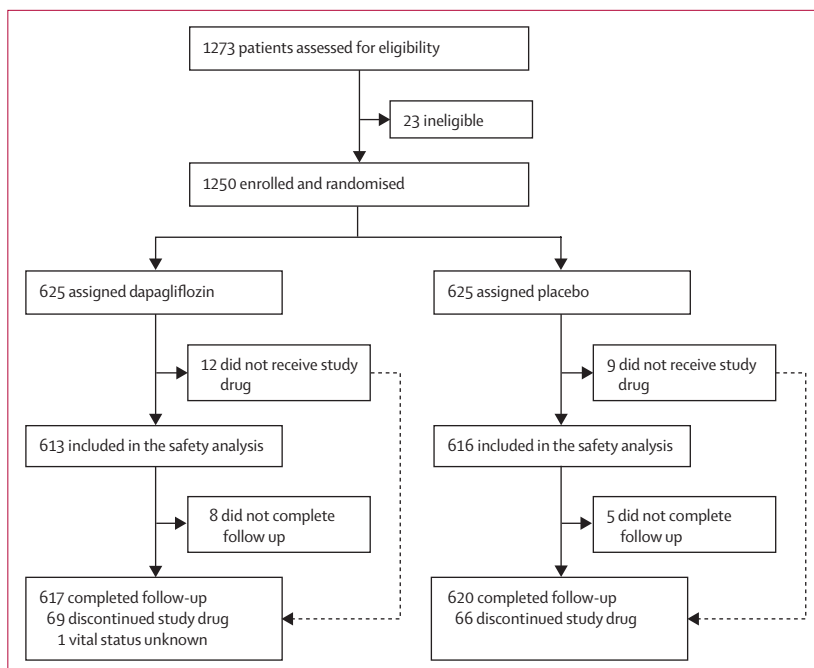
1273 patients assessed for eligibility

23 ineligible

1250 enrolled and randomised

625 assigned dapagliflozin

12 did not receive study drug

613 included in the safety analysis

8 did not complete follow up

617 completed follow-up
69 discontinued study drug
1 vital status unknown

625 assigned placebo

9 did not receive study drug

616 included in the safety analysis

5 did not complete follow up

620 completed follow-up
66 discontinued study drug